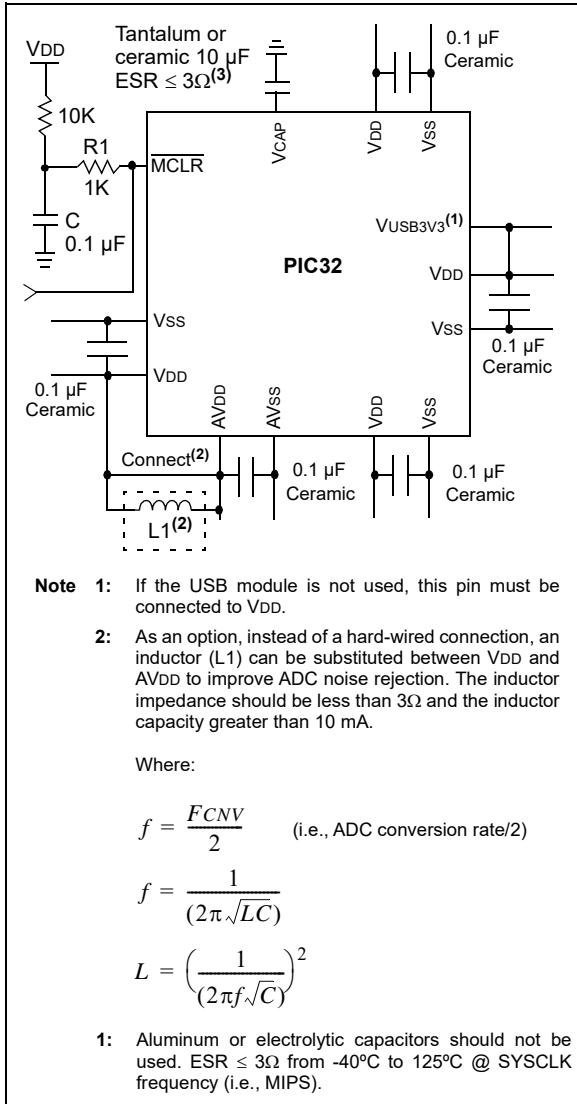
VDD

Tantalum or ceramic 10 µF ESR $\leq 3\Omega^{(3)}$

0.1 µF Ceramic

10K

R1

1K

$\overline{MCLR}$

VCAP

VDD

VSS

C

0.1 µF

VUSB3V3$^{(1)}$

PIC32

VDD

VSS

0.1 µF Ceramic

VSS

VDD

0.1 µF Ceramic

AVDD

AVSS

VDD

VSS

Connect$^{(2)}$

0.1 µF Ceramic

0.1 µF Ceramic

L1$^{(2)}$

Note 1: If the USB module is not used, this pin must be connected to VDD.

2: As an option, instead of a hard-wired connection, an inductor (L1) can be substituted between VDD and AVDD to improve ADC noise rejection. The inductor impedance should be less than $3\Omega$ and the inductor capacity greater than 10 mA.

Where:

$f = \frac{FCNV}{2}$ (i.e., ADC conversion rate/2)

$f = \frac{1}{(2\pi\sqrt{LC})}$

$L = \left(\frac{1}{(2\pi f\sqrt{C})}\right)^2$

1: Aluminum or electrolytic capacitors should not be used. ESR $\leq 3\Omega$ from -40ºC to 125ºC @ SYSCLK frequency (i.e., MIPS).